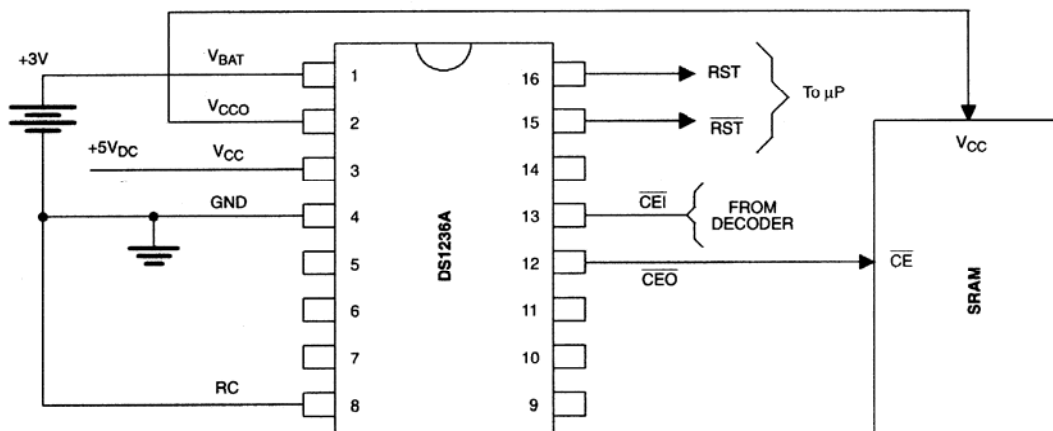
+3V

$V_{BAT}$ 1

$V_{CCO}$ 2

$+5V_{DC}$ $V_{CC}$ 3

GND 4

5

6

7

RC 8

DS1236A

16 RST

15 $\overline{RST}$

To µP

14

13 $\overline{CEI}$

FROM DECODER

12 $\overline{CEO}$

11

10

9

$V_{CC}$

$\overline{CE}$

SRAM